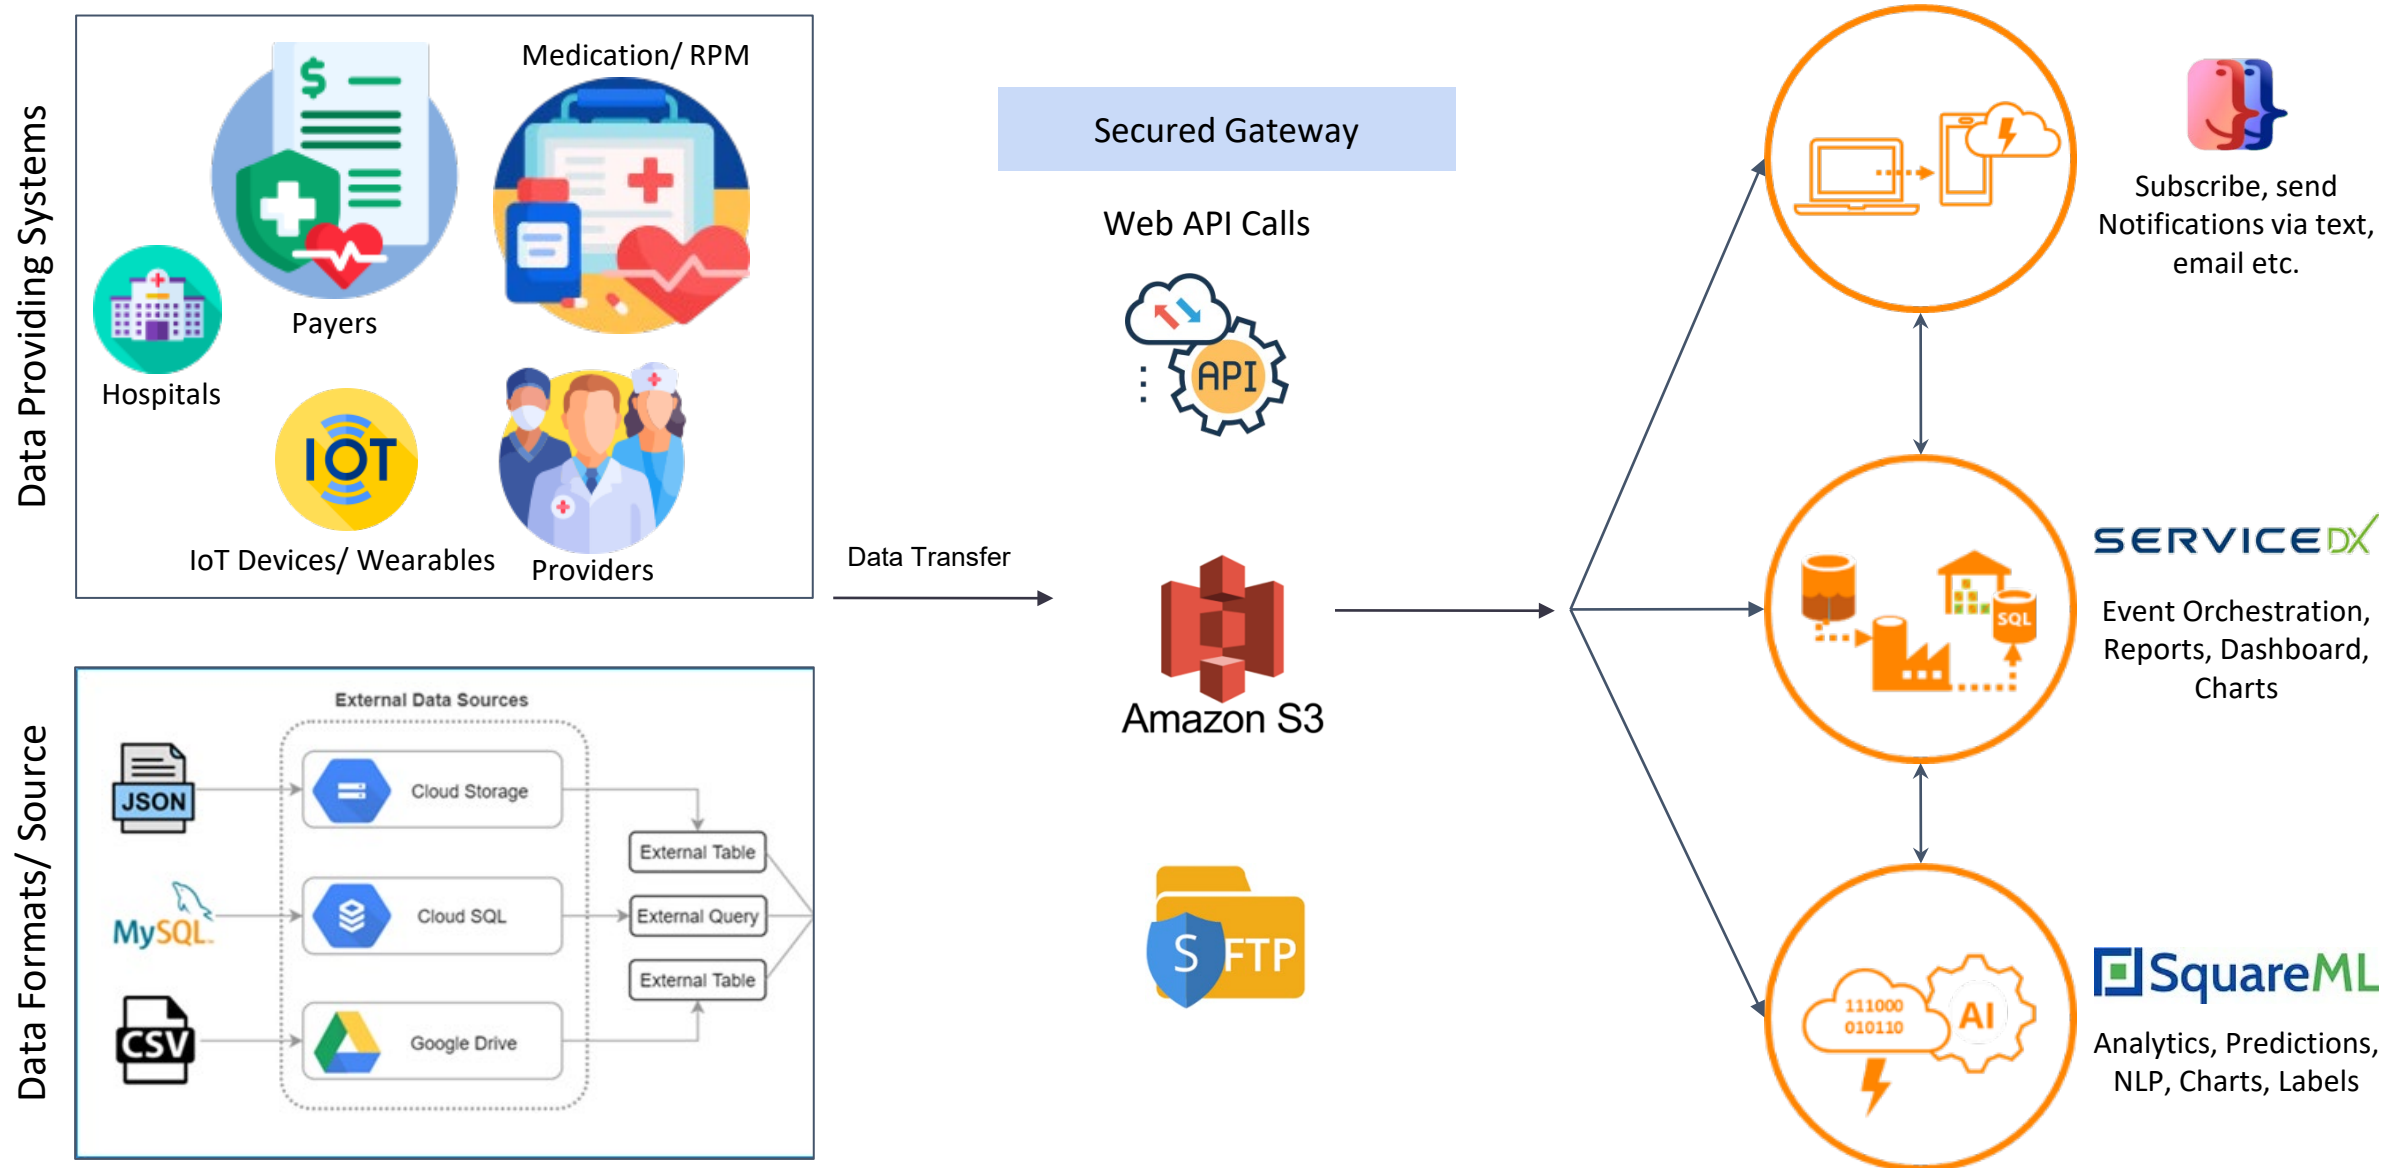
Data Providing Systems

Medication/ RPM

Payers

Hospitals

IOT

IoT Devices/ Wearables

Providers

Data Formats/ Source

External Data Sources

JSON

Cloud Storage

External Table

MySQL

Cloud SQL

External Query

External Table

CSV

Google Drive

Secured Gateway

Web API Calls

API

Data Transfer

Amazon S3

S FTP

Subscribe, send Notifications via text, email etc.

SERVICEDX

SQL

Event Orchestration, Reports, Dashboard, Charts

111000
010110

AI

SquareML

Analytics, Predictions, NLP, Charts, Labels